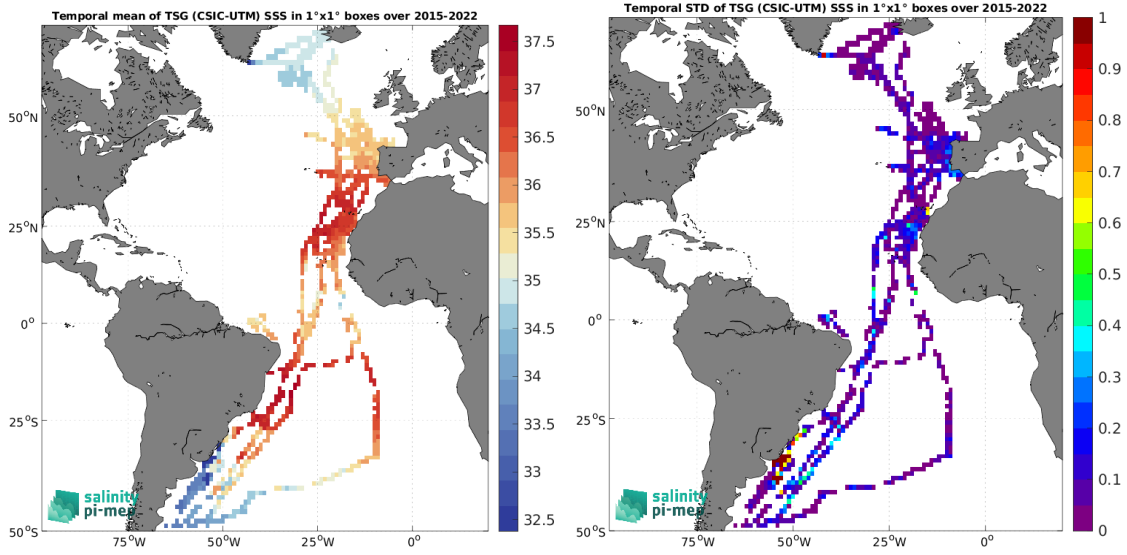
Temporal mean of TSG (CSIC-UTM) SSS in 1°x1° boxes over 2015-2022

50°N
25°N
0°
25°S
50°S
75°W
50°W
25°W
0°

37.5
37
36.5
36
35.5
35
34.5
34
33.5
33
32.5

salinity
pi-mep

Temporal STD of TSG (CSIC-UTM) SSS in 1°x1° boxes over 2015-2022

50°N
25°N
0°
25°S
50°S
75°W
50°W
25°W
0°

1
0.9
0.8
0.7
0.6
0.5
0.4
0.3
0.2
0.1
0

salinity
pi-mep